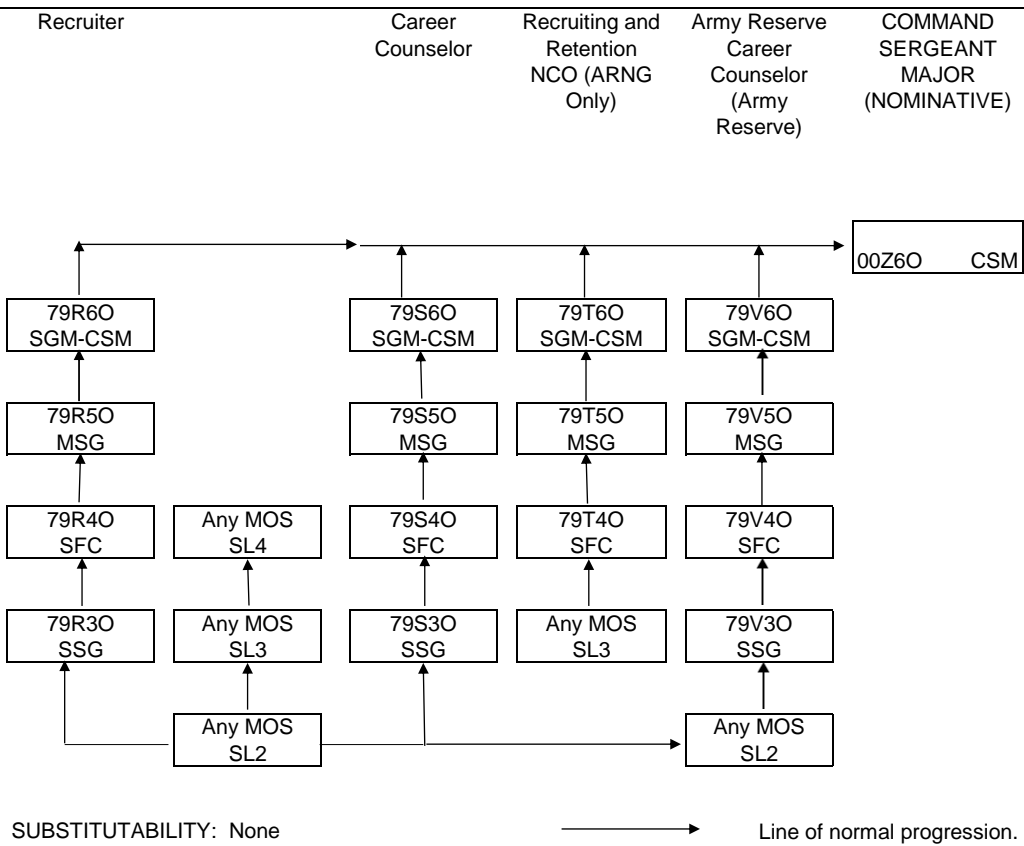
Recruiter

Career Counselor

Recruiting and Retention NCO (ARNG Only)

Army Reserve Career Counselor (Army Reserve)

COMMAND SERGEANT MAJOR (NOMINATIVE)

00Z6O CSM

79R6O SGM-CSM

79S6O SGM-CSM

79T6O SGM-CSM

79V6O SGM-CSM

79R5O MSG

79S5O MSG

79T5O MSG

79V5O MSG

79R4O SFC

Any MOS SL4

79S4O SFC

79T4O SFC

79V4O SFC

79R3O SSG

Any MOS SL3

79S3O SSG

Any MOS SL3

79V3O SSG

Any MOS SL2

Any MOS SL2

SUBSTITUTABILITY: None

Line of normal progression.